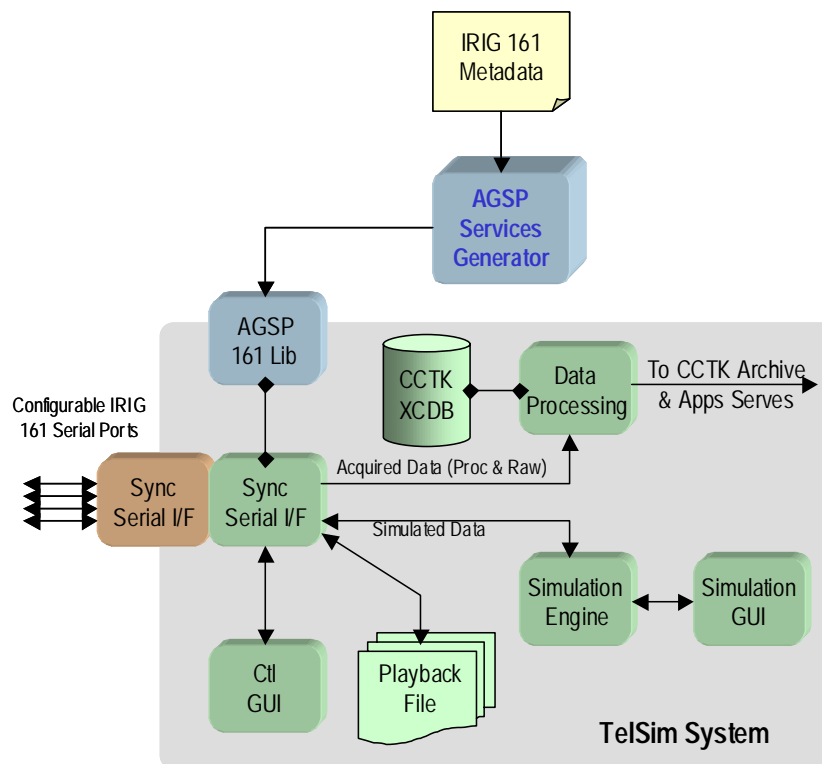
IRIG 161 Metadata

AGSP Services Generator

AGSP 161 Lib

CCTK XCDB

Data Processing

To CCTK Archive & Apps Serves

Configurable IRIG 161 Serial Ports

Sync Serial I/F

Sync Serial I/F

Acquired Data (Proc & Raw)

Simulated Data

Simulation Engine

Simulation GUI

Ctl GUI

Playback File

TelSim System